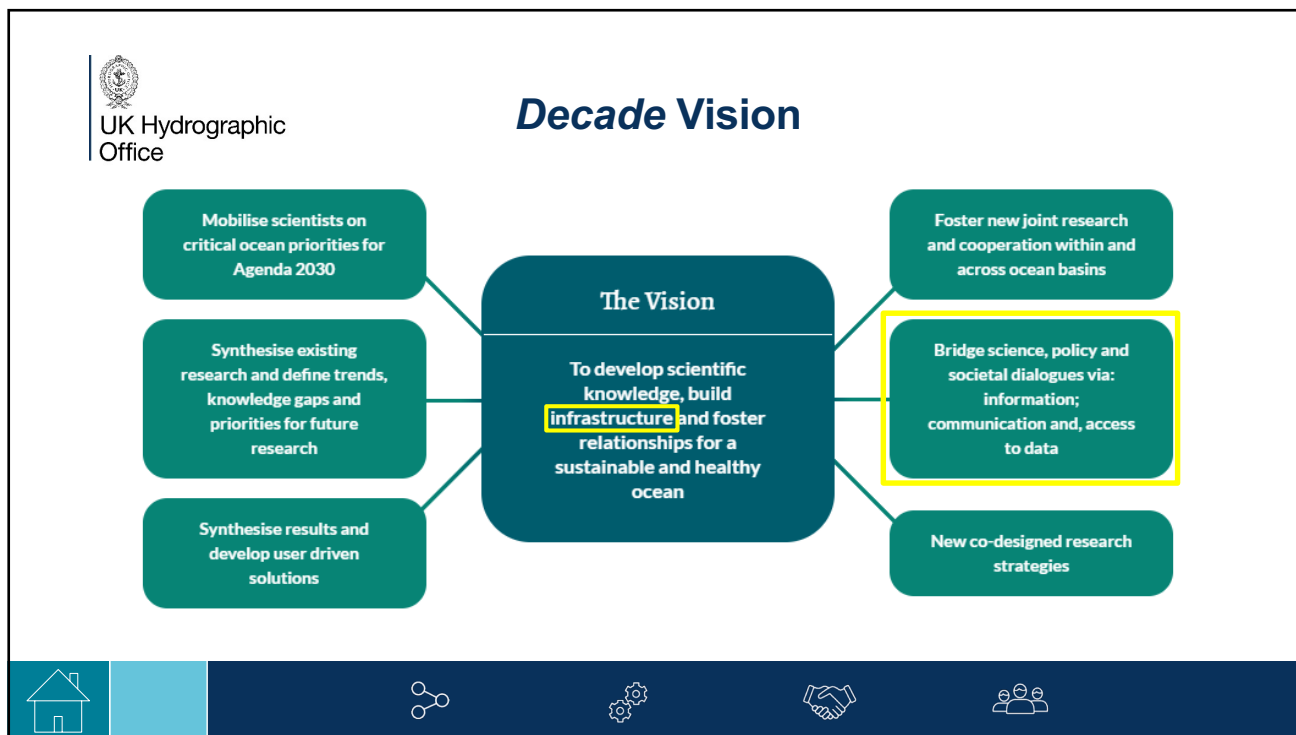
UK Hydrographic Office

*Decade* Vision

Mobilise scientists on critical ocean priorities for Agenda 2030

Synthesise existing research and define trends, knowledge gaps and priorities for future research

Synthesise results and develop user driven solutions

The Vision

To develop scientific knowledge, build infrastructure and foster relationships for a sustainable and healthy ocean

Foster new joint research and cooperation within and across ocean basins

Bridge science, policy and societal dialogues via: information; communication and, access to data

New co-designed research strategies